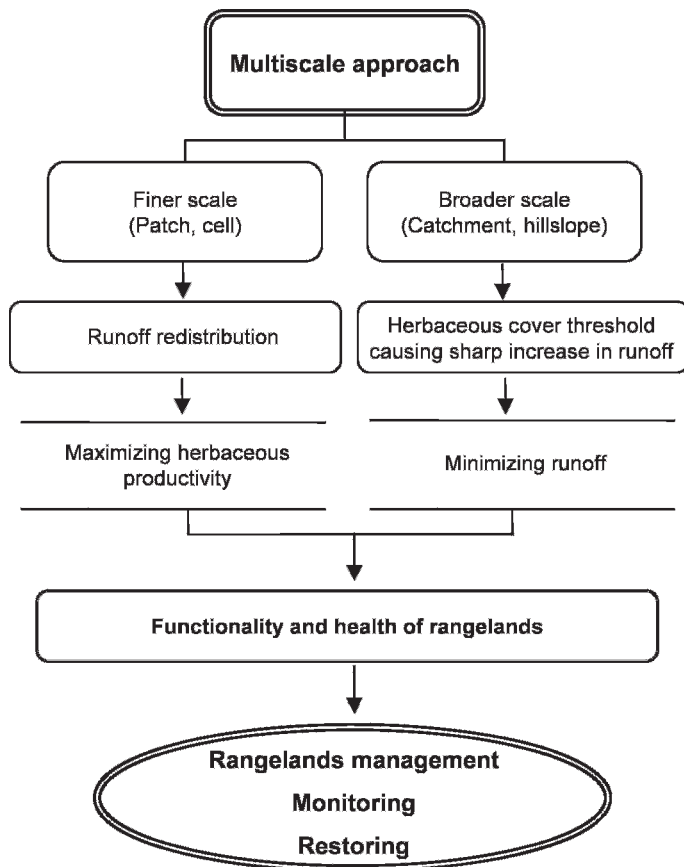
Multiscale approach

Finer scale
(Patch, cell)

Broader scale
(Catchment, hillslope)

Runoff redistribution

Herbaceous cover threshold causing sharp increase in runoff

Maximizing herbaceous productivity

Minimizing runoff

Functionality and health of rangelands

Rangelands management
Monitoring
Restoring